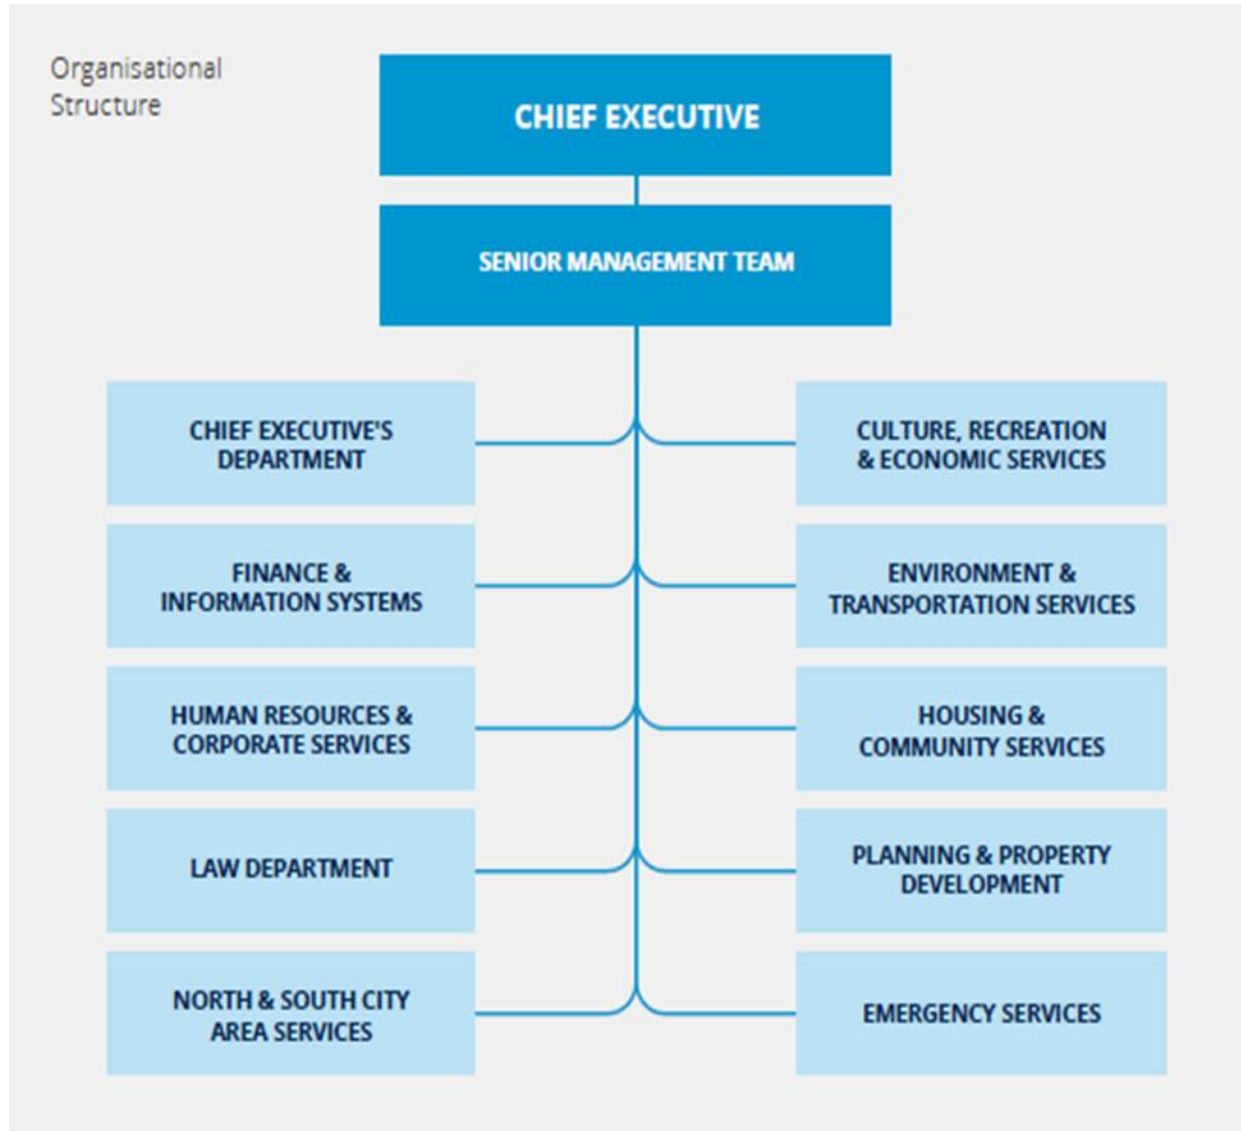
Organisational Structure

CHIEF EXECUTIVE

SENIOR MANAGEMENT TEAM

CHIEF EXECUTIVE'S DEPARTMENT

CULTURE, RECREATION & ECONOMIC SERVICES

FINANCE & INFORMATION SYSTEMS

ENVIRONMENT & TRANSPORTATION SERVICES

HUMAN RESOURCES & CORPORATE SERVICES

HOUSING & COMMUNITY SERVICES

LAW DEPARTMENT

PLANNING & PROPERTY DEVELOPMENT

NORTH & SOUTH CITY AREA SERVICES

EMERGENCY SERVICES